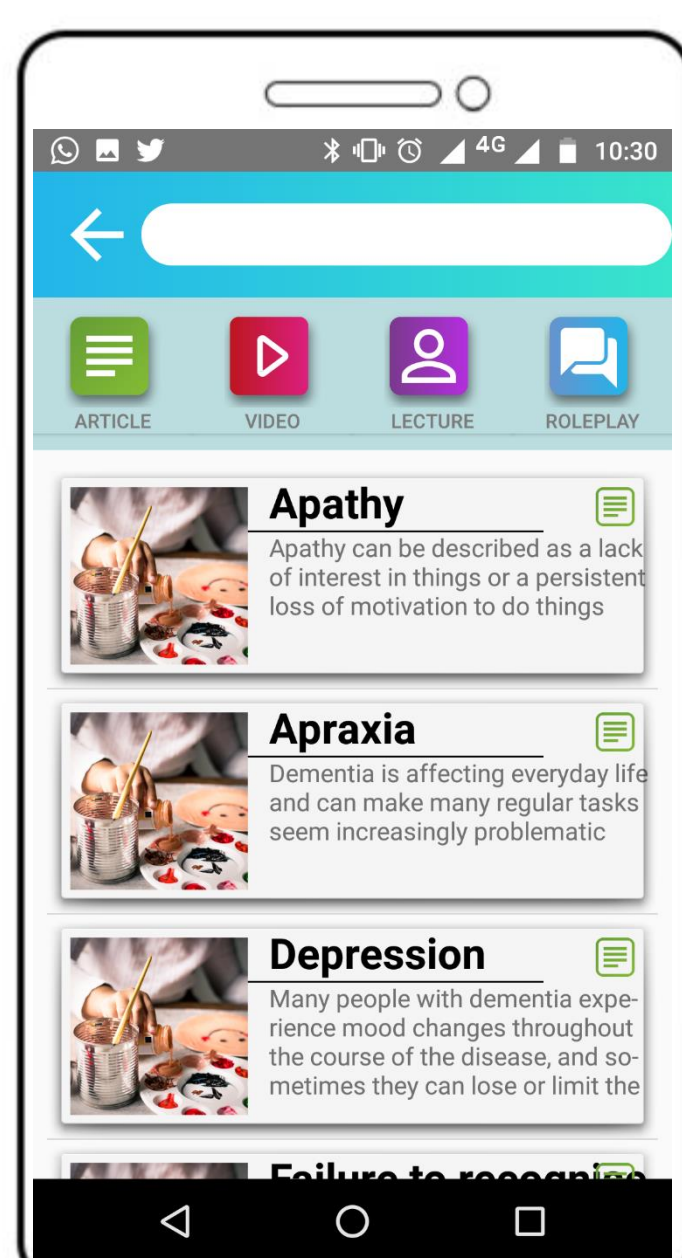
4G 10:30

ARTICLE
VIDEO
LECTURE
ROLEPLAY

Apathy
Apathy can be described as a lack of interest in things or a persistent loss of motivation to do things

Apraxia
Dementia is affecting everyday life and can make many regular tasks seem increasingly problematic

Depression
Many people with dementia experience mood changes throughout the course of the disease, and sometimes they can lose or limit the

Failure to recogni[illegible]